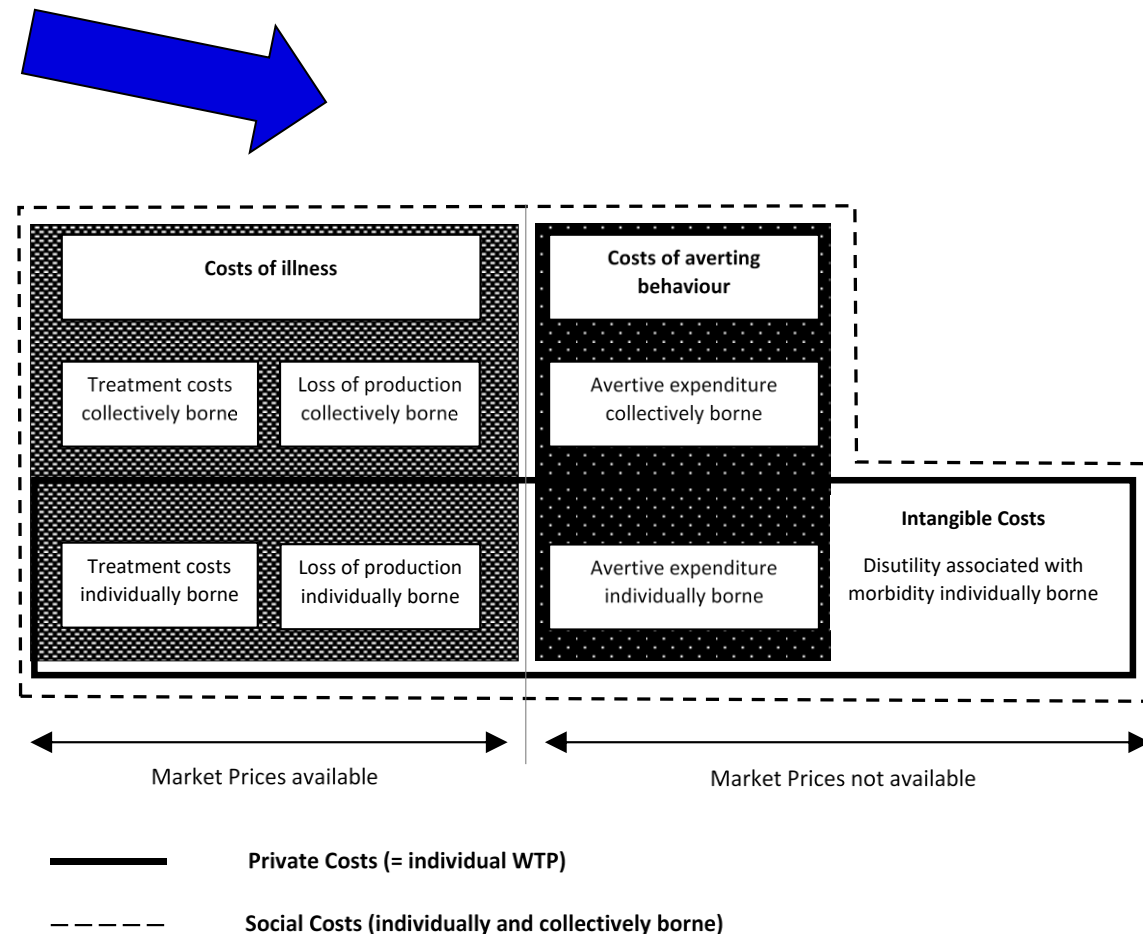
**Costs of illness**

Treatment costs collectively borne

Loss of production collectively borne

Treatment costs individually borne

Loss of production individually borne

**Costs of averting behaviour**

Avertive expenditure collectively borne

Avertive expenditure individually borne

**Intangible Costs**

Disutility associated with morbidity individually borne

Market Prices available

Market Prices not available

**Private Costs (= individual WTP)**

**Social Costs (individually and collectively borne)**